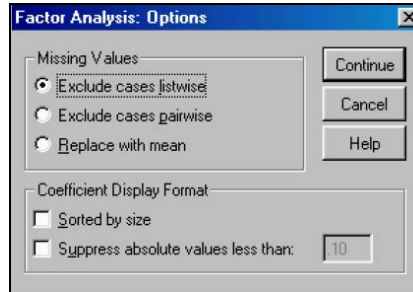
Factor Analysis: Options

Missing Values
Exclude cases listwise
Exclude cases pairwise
Replace with mean

Continue
Cancel
Help

Coefficient Display Format
Sorted by size
Suppress absolute values less than: .10